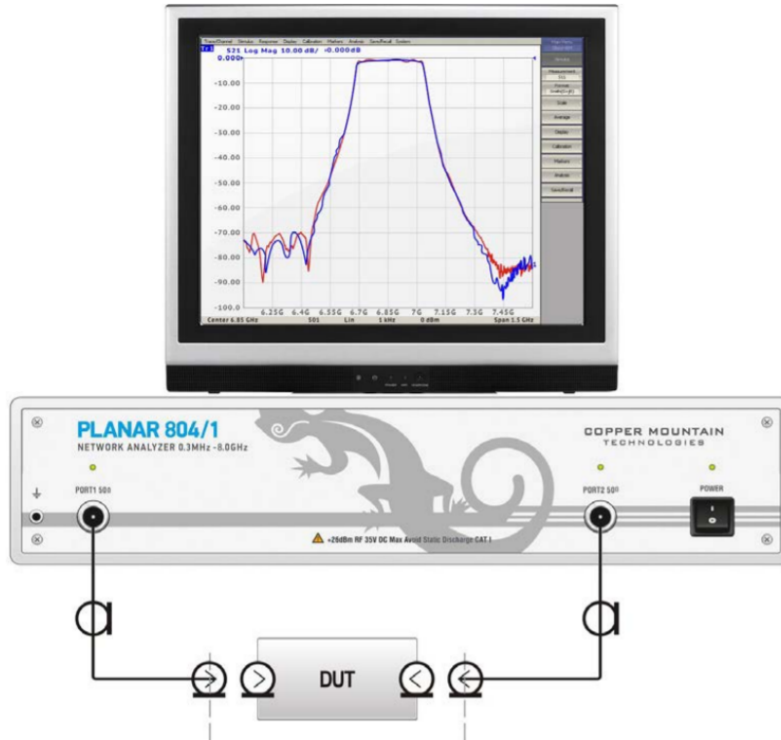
S21 Log Mag 10.00 dB/ -0.000dB

0.000

-10.00

-20.00

-30.00

-40.00

-50.00

-60.00

-70.00

-80.00

-90.00

-100.0

6.25G 6.4G 6.55G 6.7G 6.85G 7G 7.15G 7.3G 7.45G

Center 6.85 GHz S01 Lin 1 kHz 0 dBm Span 1.5 GHz

Stimulus

Measurement S21

Format

Scale

Average

Display

Calibration

Markers

Analysis

Save/Recall

PLANAR 804/1

NETWORK ANALYZER 0.3MHz - 8.0GHz

COPPER MOUNTAIN TECHNOLOGIES

PORT1 50Ω

PORT2 50Ω

POWER

+20dBm RF 35V DC Max Avoid Static Discharge CAT I

DUT